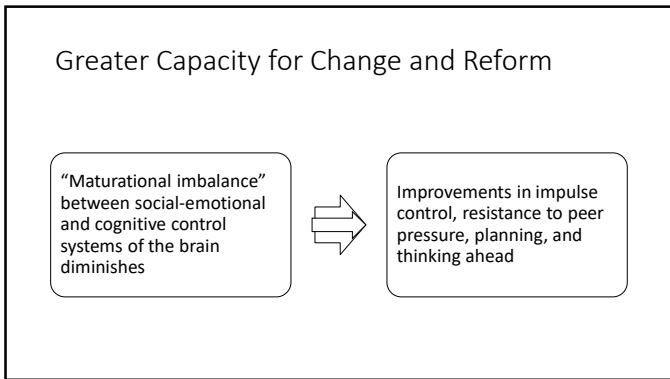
Greater Capacity for Change and Reform

“Maturational imbalance” between social-emotional and cognitive control systems of the brain diminishes

Improvements in impulse control, resistance to peer pressure, planning, and thinking ahead